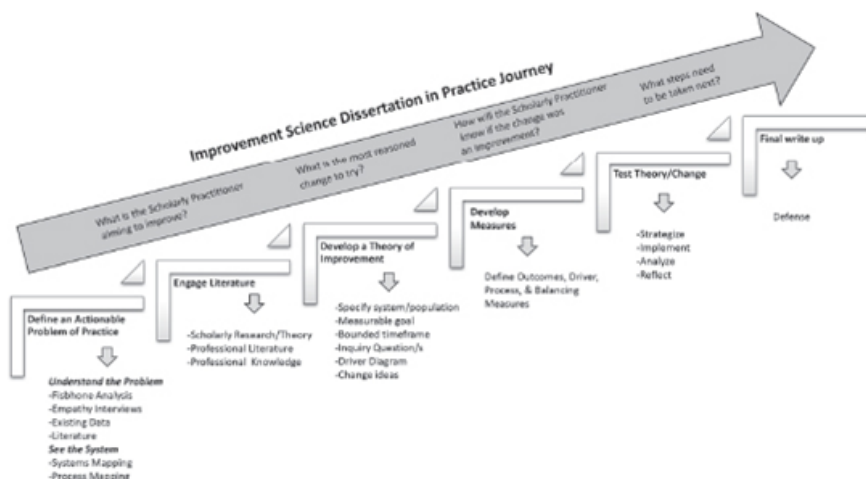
Improvement Science Dissertation in Practice Journey

What is the Scholarly Practitioner aiming to improve?

What is the most reasoned change to try?

How will the Scholarly Practitioner know if the change was an improvement?

What steps need to be taken next?

Define an Actionable Problem of Practice

Understand the Problem
-Fishbone Analysis
-Empathy Interviews
-Existing Data
-Literature
See the System
-Systems Mapping
-Process Mapping

Engage Literature

-Scholarly Research/Theory
-Professional Literature
-Professional Knowledge

Develop a Theory of Improvement

-Specify system/population
-Measurable goal
-Bounded timeframe
-Inquiry Question/s
-Driver Diagram
-Change ideas

Develop Measures

Define Outcomes, Driver, Process, & Balancing Measures

Test Theory/Change

-Strategize
-Implement
-Analyze
-Reflect

Final write up

Defense